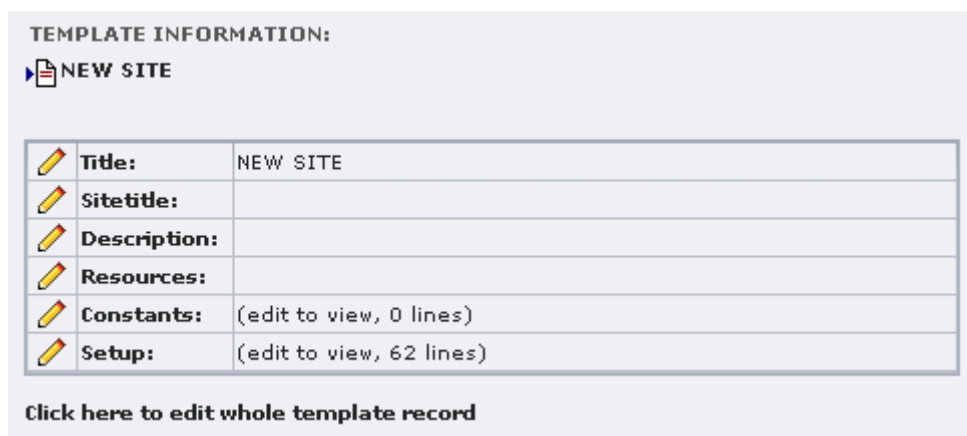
TEMPLATE INFORMATION:

NEW SITE

| Title: | NEW SITE |
|---|---|
| Sitetitle: | |
| Description: | |
| Resources: | |
| Constants: | (edit to view, 0 lines) |
| Setup: | (edit to view, 62 lines) |

Click here to edit whole template record